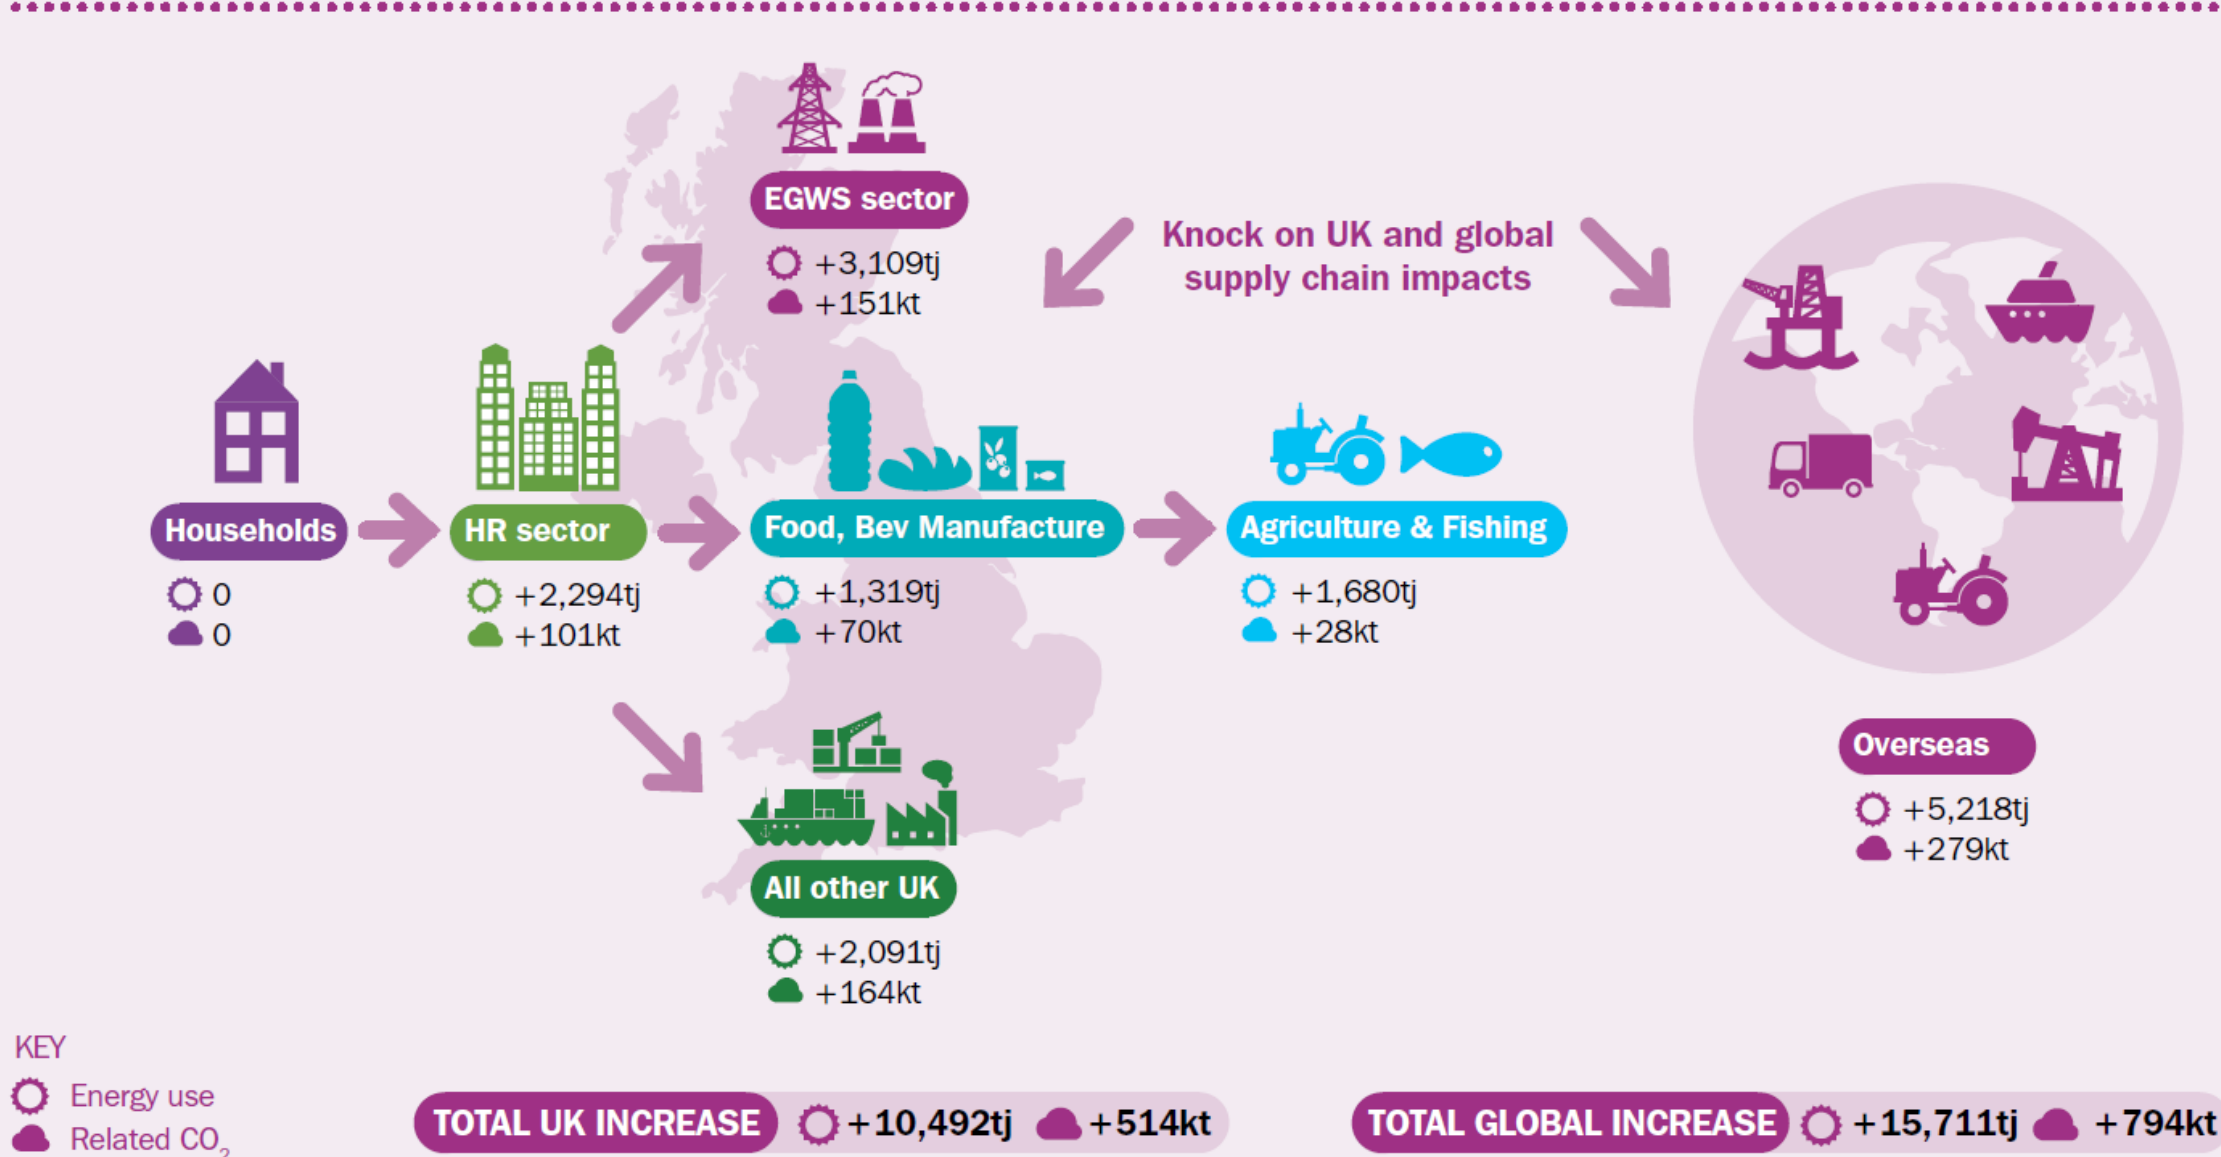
EGWS sector
+3,109tj
+151kt

Knock on UK and global supply chain impacts

Households
0
0

HR sector
+2,294tj
+101kt

Food, Bev Manufacture
+1,319tj
+70kt

Agriculture & Fishing
+1,680tj
+28kt

Overseas
+5,218tj
+279kt

All other UK
+2,091tj
+164kt

KEY
Energy use
Related $CO_2$

TOTAL UK INCREASE +10,492tj +514kt

TOTAL GLOBAL INCREASE +15,711tj +794kt